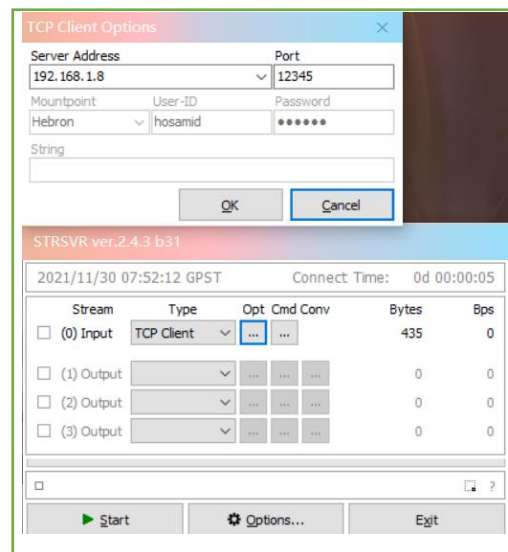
TCP Client Options

Server Address
192.168.1.8

Port
12345

Mountpoint
Hebron

User-ID
hosamid

Password
••••••

String

OK

Cancel

STRSVR ver.2.4.3 b31

2021/11/30 07:52:12 GPST

Connect Time: 0d 00:00:05

| Stream | Type | Opt | Cmd | Conv | Bytes | Bps |
|---|---|---|---|---|---|---|
| (0) Input | TCP Client | ... | ... | | 435 | 0 |
| (1) Output | | ... | ... | ... | 0 | 0 |
| (2) Output | | ... | ... | ... | 0 | 0 |
| (3) Output | | ... | ... | ... | 0 | 0 |

□

?

Start

Options...

Exit